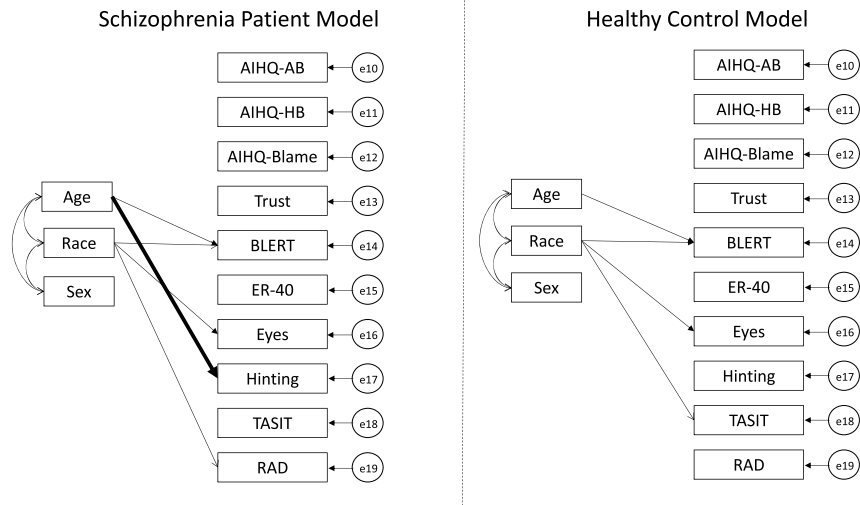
Schizophrenia Patient Model

Age
Race
Sex

AIHQ-AB
AIHQ-HB
AIHQ-Blame
Trust
BLERT
ER-40
Eyes
Hinting
TASIT
RAD

e10
e11
e12
e13
e14
e15
e16
e17
e18
e19

Healthy Control Model

Age
Race
Sex

AIHQ-AB
AIHQ-HB
AIHQ-Blame
Trust
BLERT
ER-40
Eyes
Hinting
TASIT
RAD

e10
e11
e12
e13
e14
e15
e16
e17
e18
e19